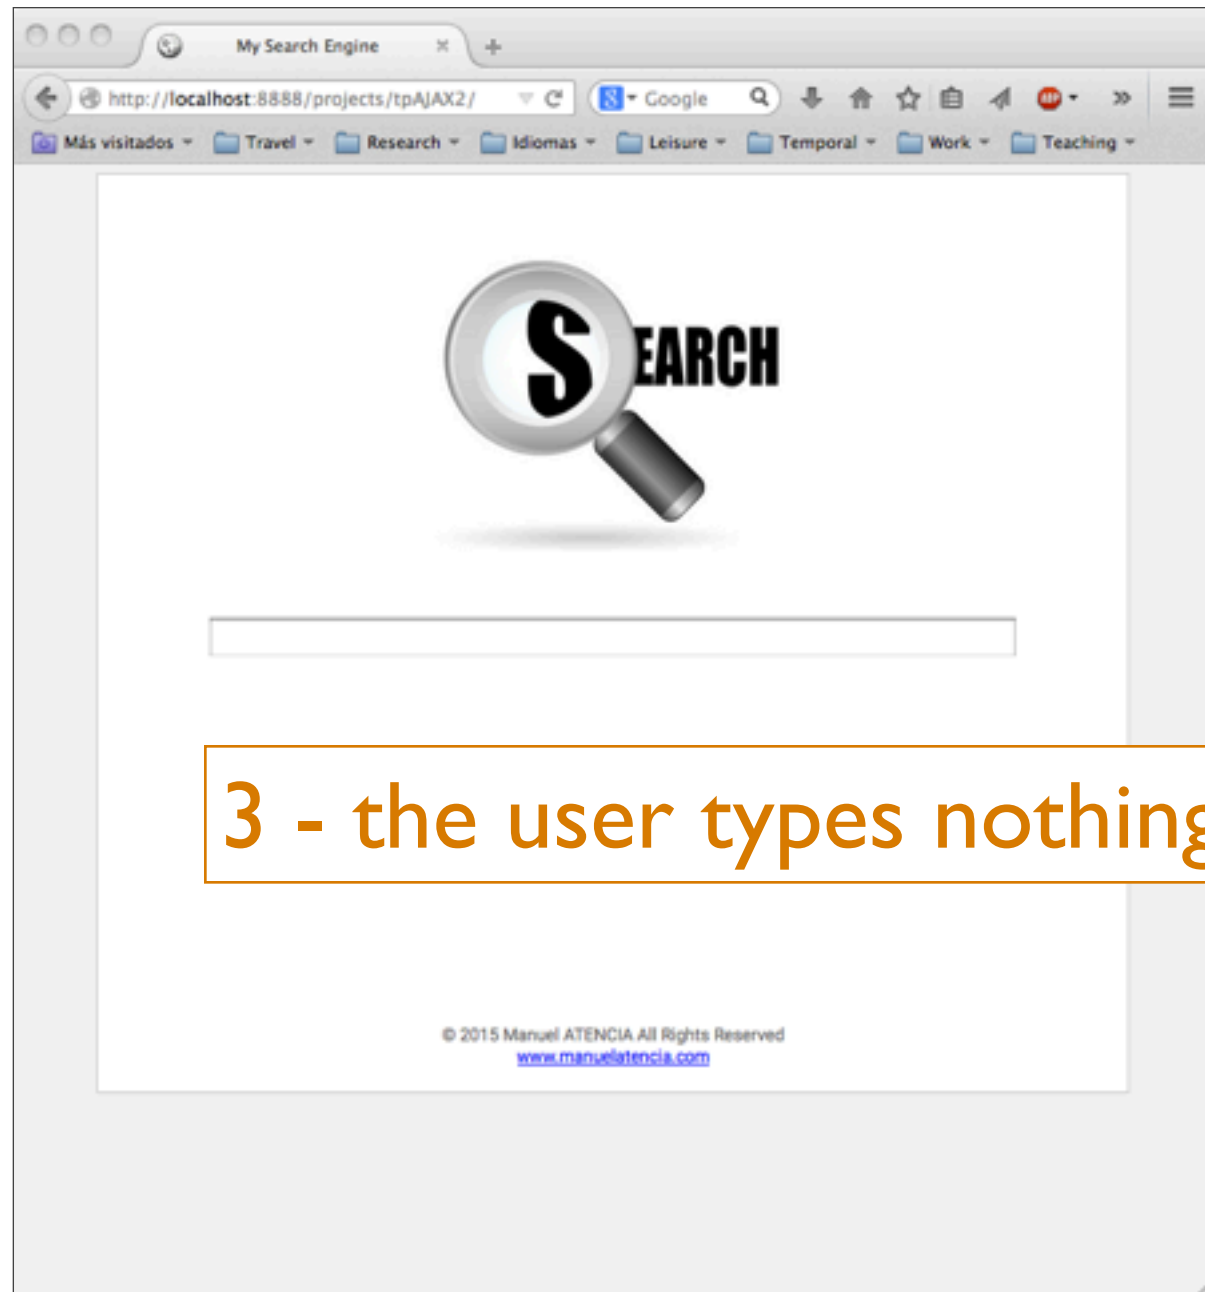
My Search Engine

http://localhost:8888/projects/tpAJAX2/

Google

Más visitados Travel Research Idiomas Leisure Temporal Work Teaching

SEARCH

3 - the user types nothin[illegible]

© 2015 Manuel ATENCIA All Rights Reserved
www.manuelatencia.com